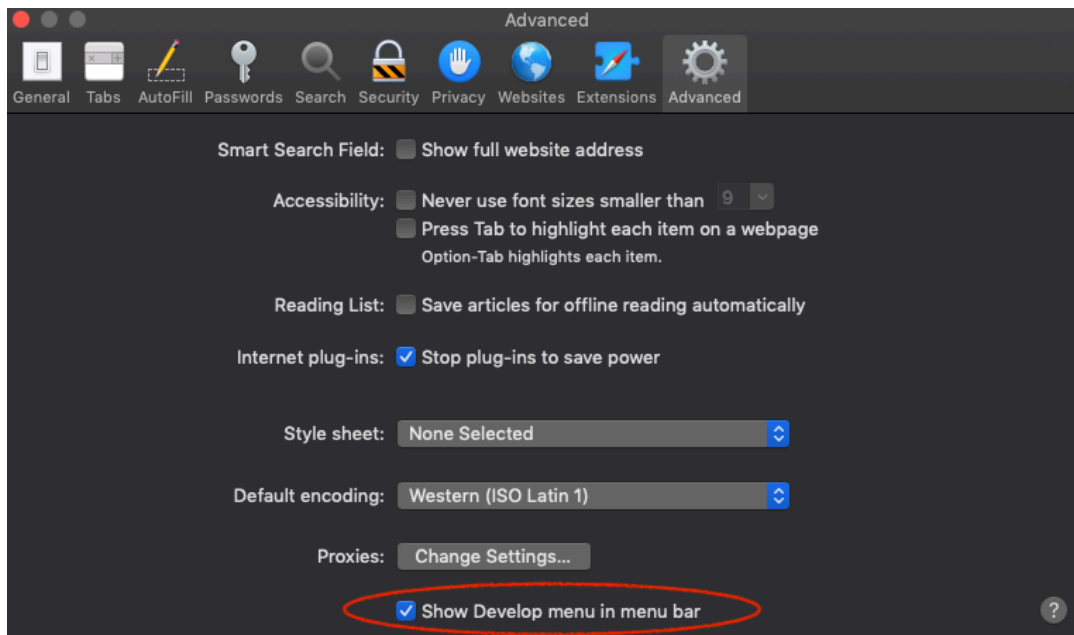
Advanced

General Tabs AutoFill Passwords Search Security Privacy Websites Extensions Advanced

Smart Search Field: Show full website address

Accessibility: Never use font sizes smaller than 9
Press Tab to highlight each item on a webpage
Option-Tab highlights each item.

Reading List: Save articles for offline reading automatically

Internet plug-ins: Stop plug-ins to save power

Style sheet: None Selected

Default encoding: Western (ISO Latin 1)

Proxies: Change Settings...

Show Develop menu in menu bar

?